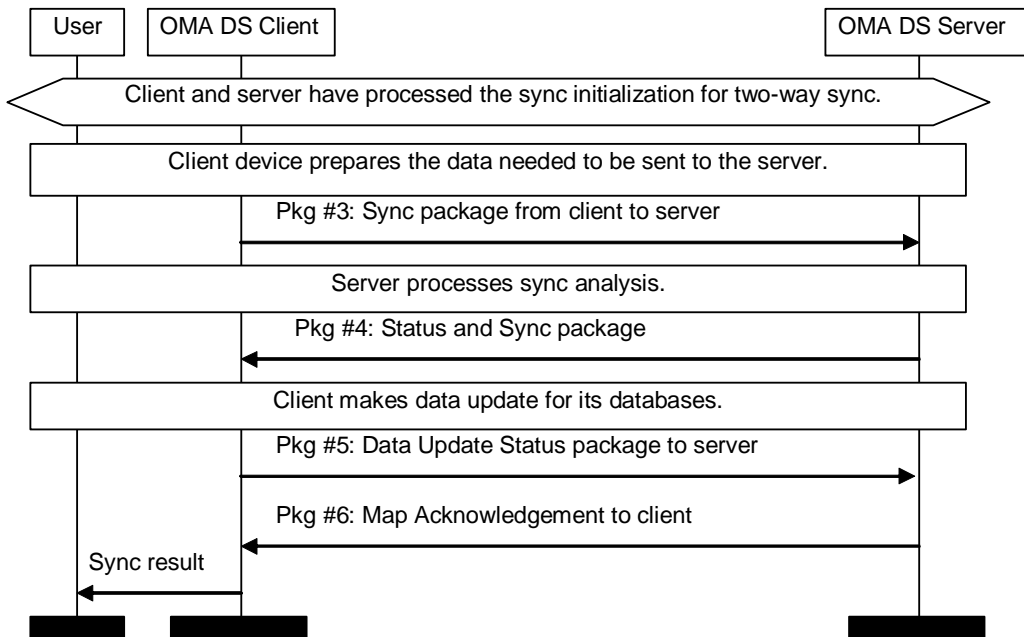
User

OMA DS Client

OMA DS Server

Client and server have processed the sync initialization for two-way sync.

Client device prepares the data needed to be sent to the server.

Pkg #3: Sync package from client to server

Server processes sync analysis.

Pkg #4: Status and Sync package

Client makes data update for its databases.

Pkg #5: Data Update Status package to server

Pkg #6: Map Acknowledgement to client

Sync result